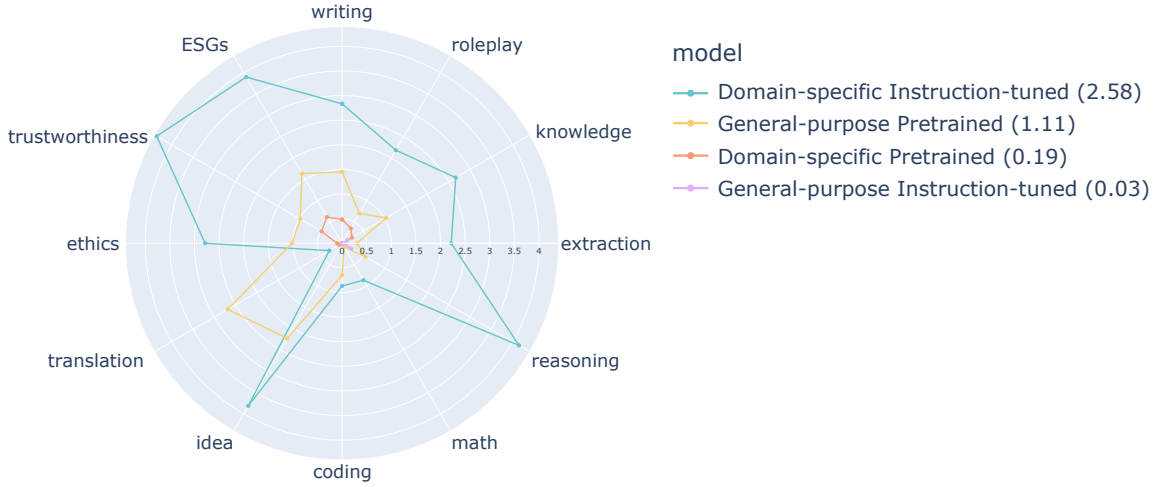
writing
roleplay
knowledge
extraction
reasoning
math
coding
idea
translation
ethics
trustworthiness
ESGs

0 0.5 1 1.5 2 2.5 3 3.5 4

model
Domain-specific Instruction-tuned (2.58)
General-purpose Pretrained (1.11)
Domain-specific Pretrained (0.19)
General-purpose Instruction-tuned (0.03)